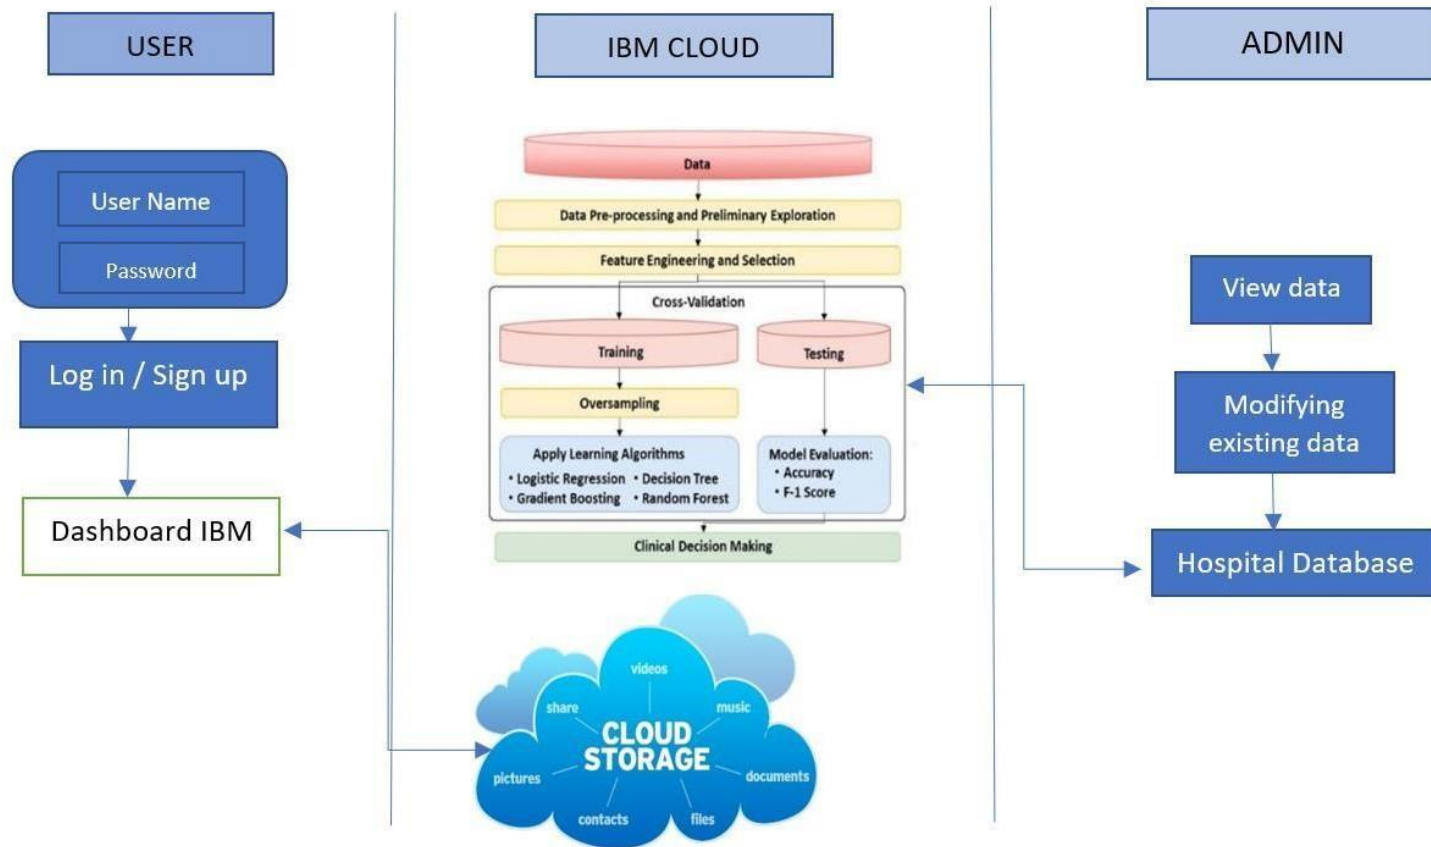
USER

IBM CLOUD

ADMIN

User Name

Password

Log in / Sign up

Dashboard IBM

Data

Data Pre-processing and Preliminary Exploration

Feature Engineering and Selection

Cross-Validation

Training

Testing

Oversampling

Apply Learning Algorithms
• Logistic Regression • Decision Tree
• Gradient Boosting • Random Forest

Model Evaluation:
• Accuracy
• F-1 Score

Clinical Decision Making

videos
share
music
CLOUD
STORAGE
pictures
documents
contacts
files

View data

Modifying existing data

Hospital Database